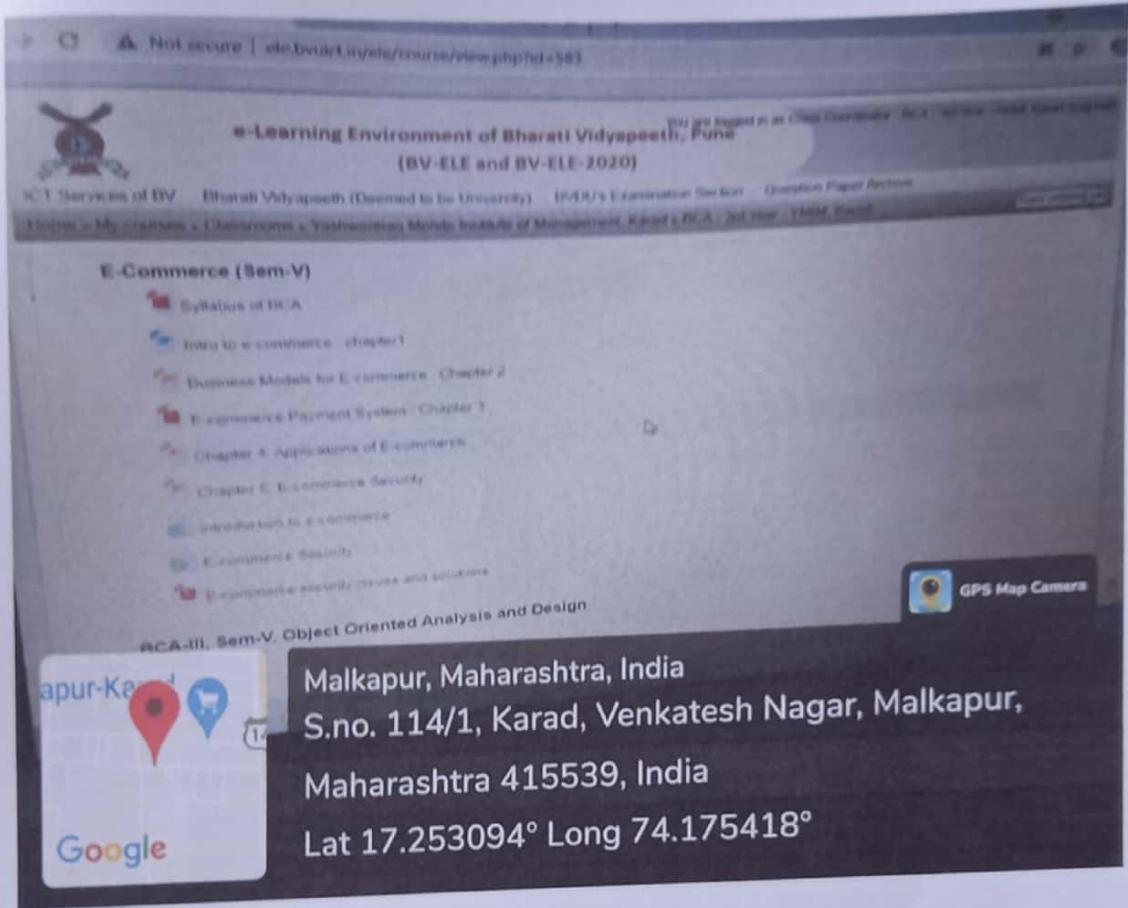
Not secure | ele.bvuict.in/ele/course/view.php?id=583

e-Learning Environment of Bharati Vidyapeeth, Pune
(BV-ELE and BV-ELE-2020)

You are logged in as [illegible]

ICT Services of BV   Bharati Vidyapeeth (Deemed to be University)   BVDU's Examination Section   Question Paper Archive

Home » My courses » Classrooms » Yashwantrao Mohite Institute of Management, Karad » BCA - 3rd Year - YMIM, Karad

E-Commerce (Sem-V)

Syllabus of BCA

Intro to e-commerce - chapter1

Business Models for E-commerce - Chapter 2

E-commerce Payment System - Chapter 3

Chapter 4: Applications of E-commerce

Chapter 5: E-commerce Security

introduction to e-commerce

E-commerce Security

E-commerce security issues and solutions

BCA-III, Sem-V, Object Oriented Analysis and Design

GPS Map Camera

apur-Ka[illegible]

Google

Malkapur, Maharashtra, India
S.no. 114/1, Karad, Venkatesh Nagar, Malkapur, Maharashtra 415539, India
Lat 17.253094° Long 74.175418°